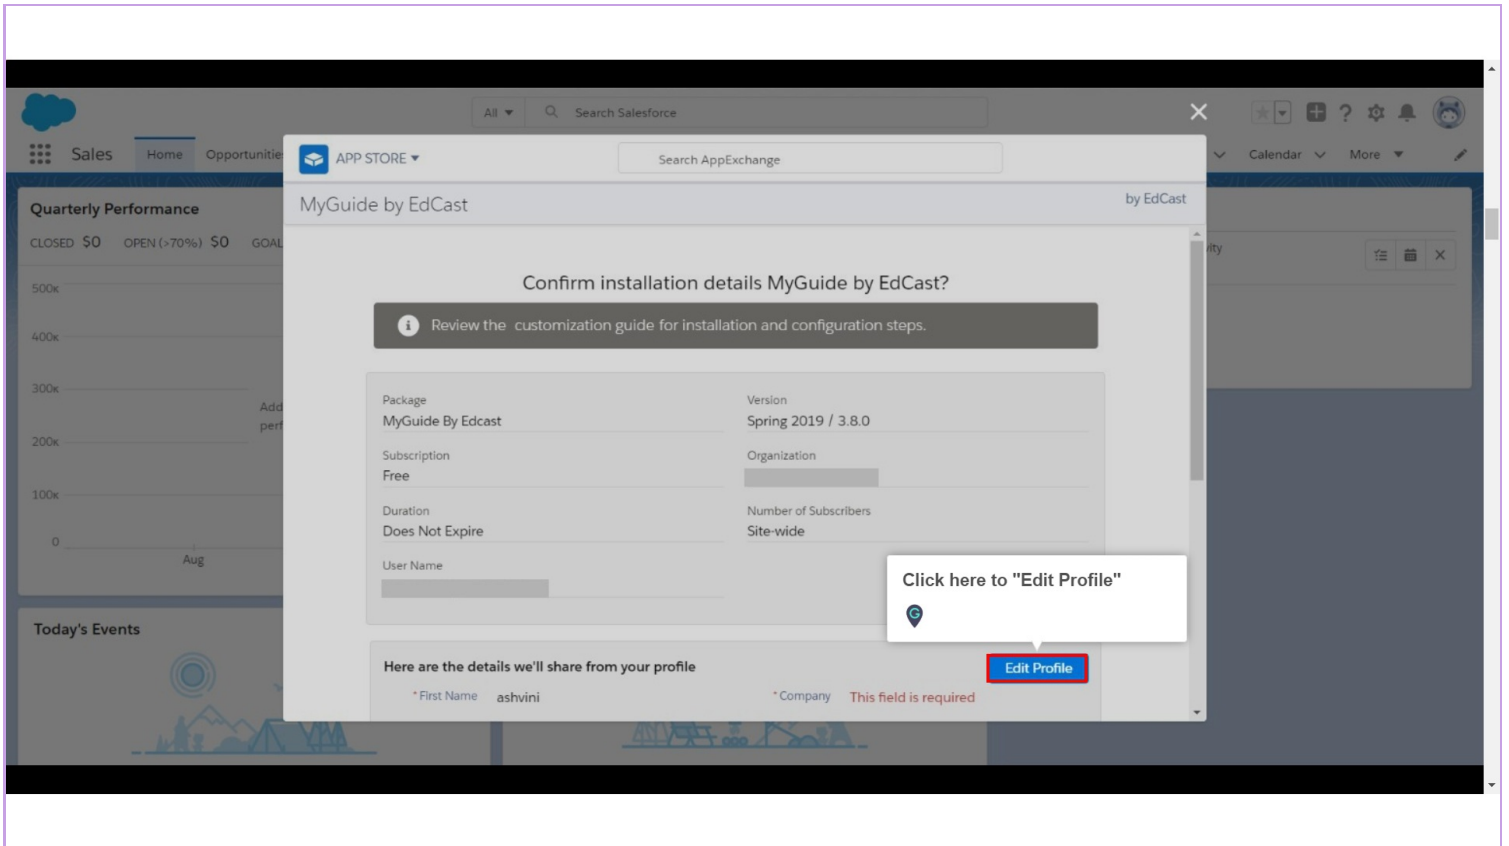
All ▾ Search Salesforce

Sales Home Opportunitie

Calendar More

Quarterly Performance

CLOSED $0 OPEN (>70%) $0 GOAL

500k
400k
300k
200k
100k
0

Add perf

Aug

Today's Events

APP STORE ▾

Search AppExchange

MyGuide by EdCast

by EdCast

Confirm installation details MyGuide by EdCast?

Review the customization guide for installation and configuration steps.

| Package | Version |
|---|---|
| MyGuide By Edcast | Spring 2019 / 3.8.0 |
| Subscription | Organization |
| Free | |
| Duration | Number of Subscribers |
| Does Not Expire | Site-wide |
| User Name | |

Click here to "Edit Profile"

Here are the details we'll share from your profile

Edit Profile

* First Name ashvini

* Company This field is required